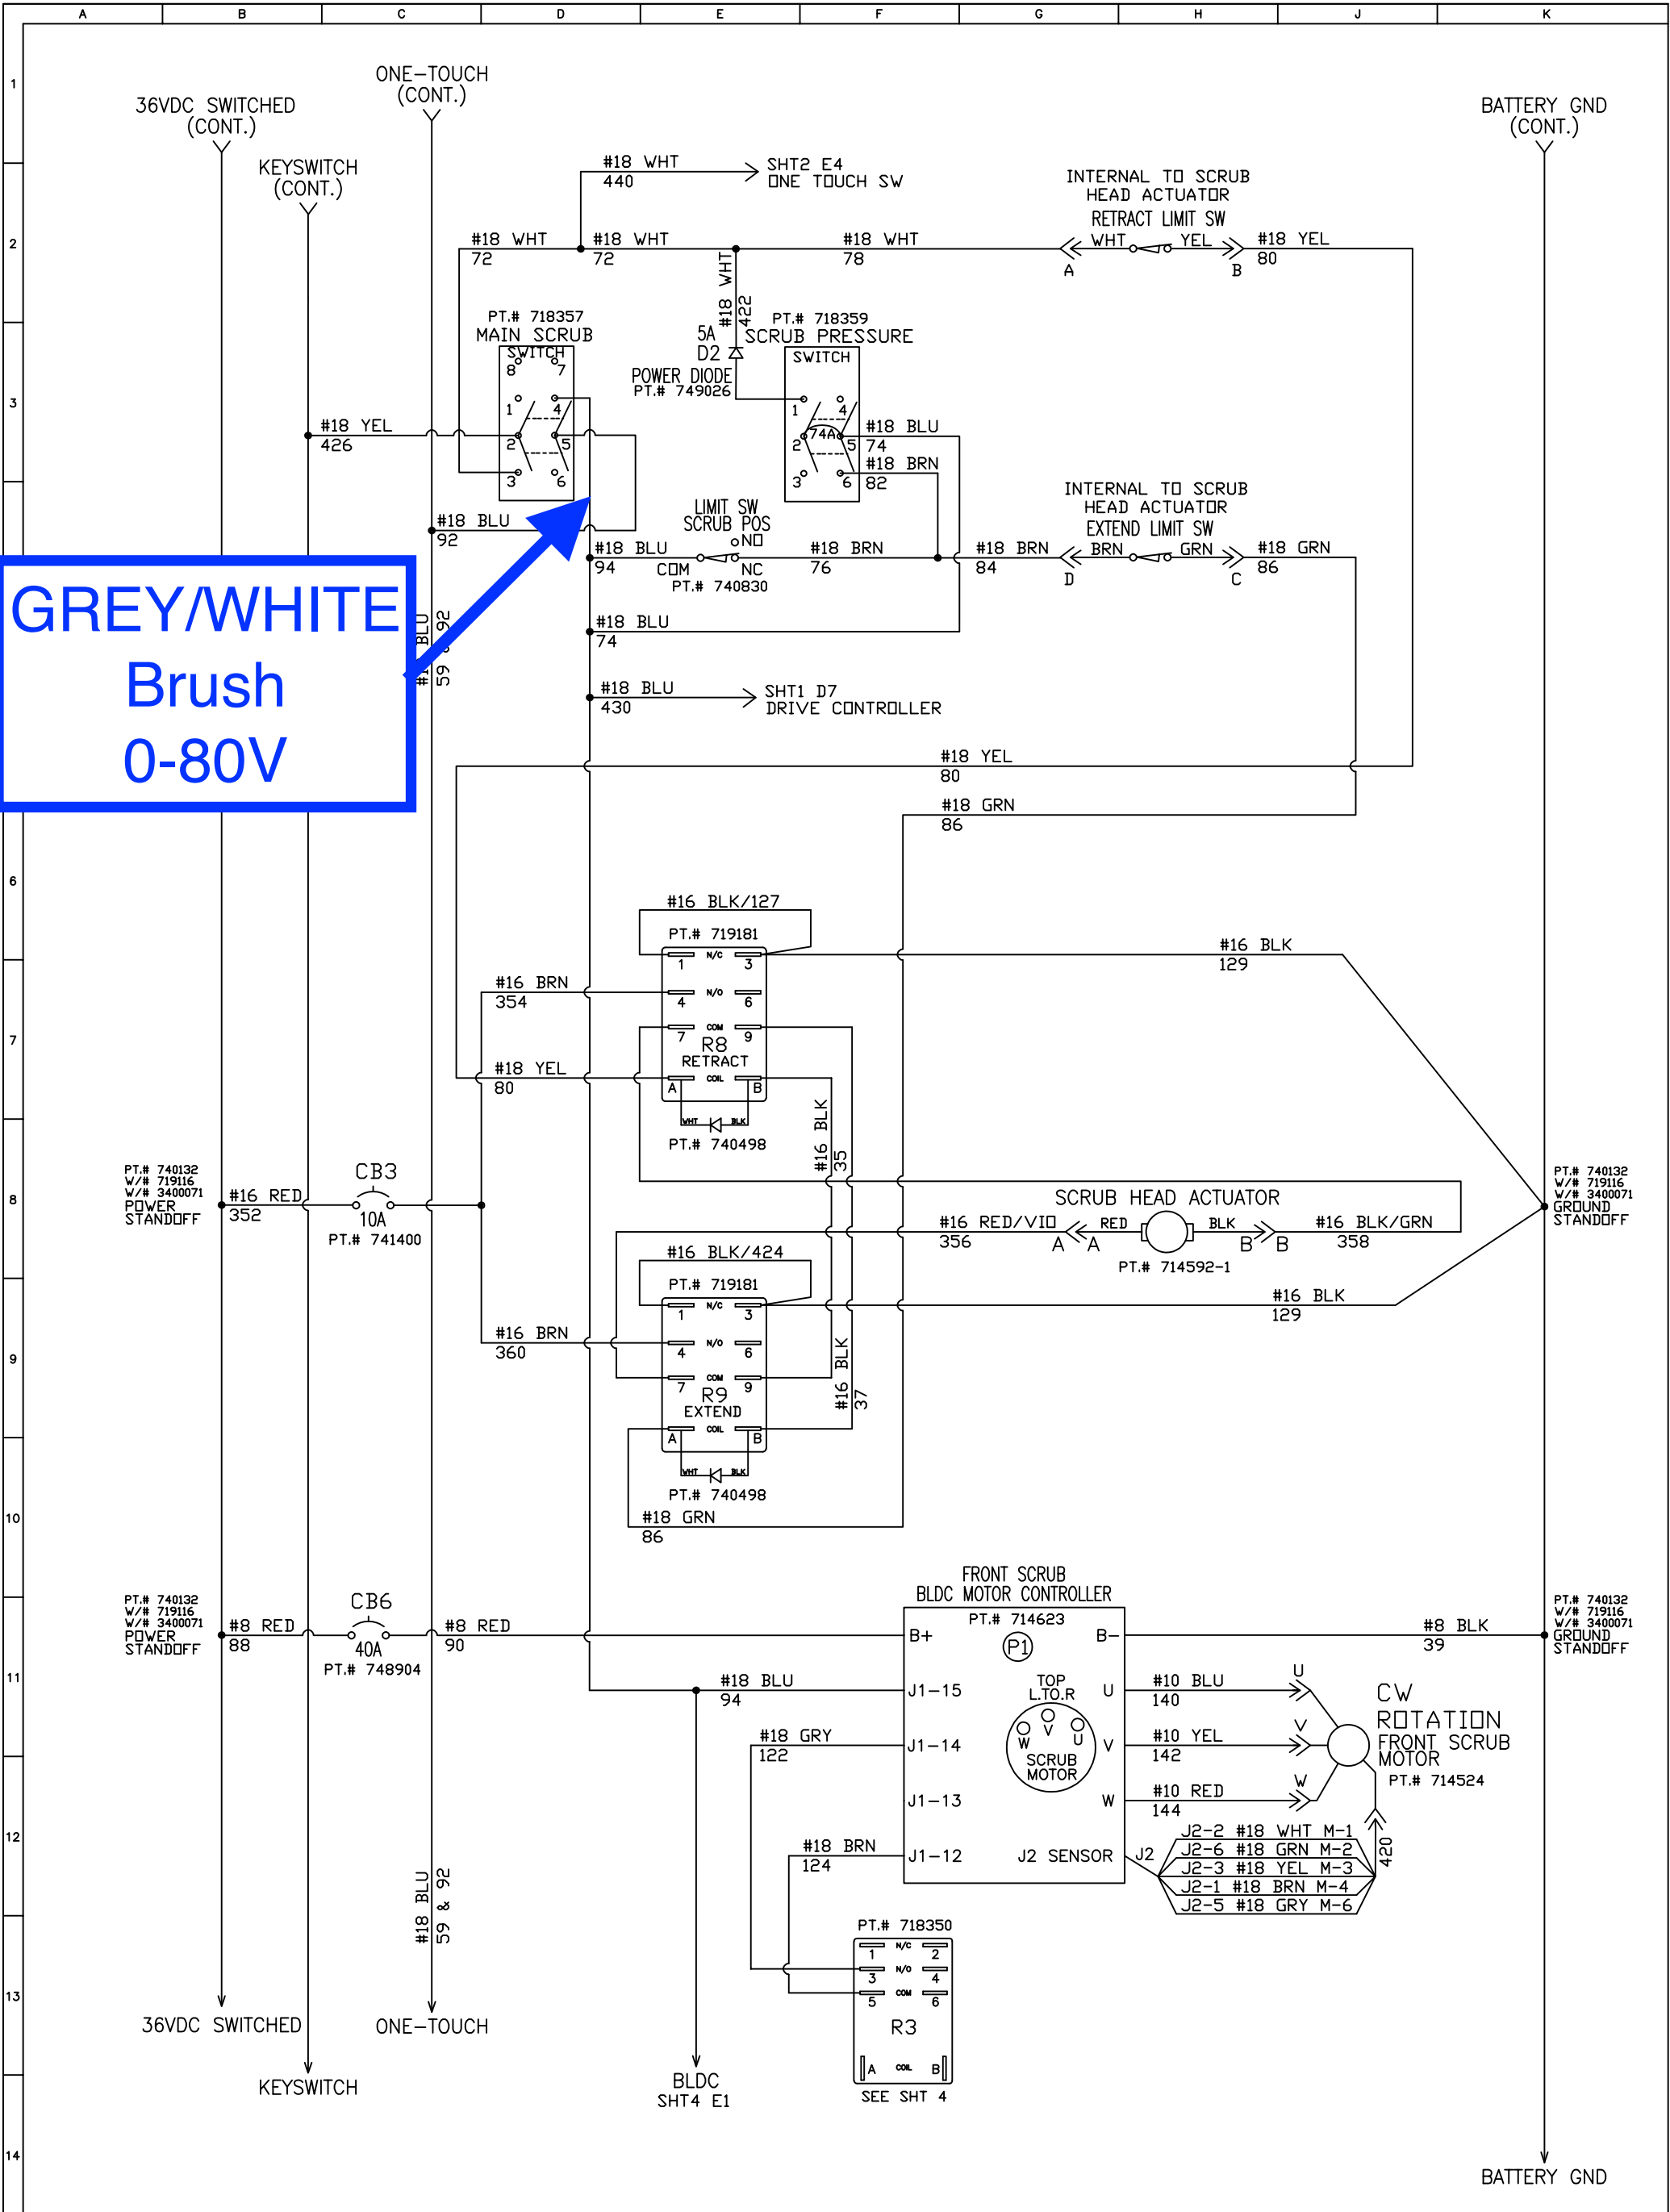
A B C D E F G H J K

1 2 3 6 7 8 9 10 11 12 13 14

36VDC SWITCHED (CONT.)

ONE-TOUCH (CONT.)

KEYSWITCH (CONT.)

BATTERY GND (CONT.)

#18 WHT 440

SHT2 E4 ONE TOUCH SW

INTERNAL TO SCRUB HEAD ACTUATOR RETRACT LIMIT SW

#18 WHT 72

#18 WHT 72

#18 WHT 78

WHT YEL

A B

#18 YEL 80

#18 WHT 422

PT.# 718357 MAIN SCRUB SWITCH

5A D2 POWER DIODE PT.# 749026

PT.# 718359 SCRUB PRESSURE SWITCH

8 7 1 4 2 5 3 6

1 4 2 74A 5 3 6

#18 YEL 426

#18 BLU 74

#18 BRN 82

#18 BLU 92

LIMIT SW SCRUB POS NO

#18 BLU 94

COM NC PT.# 740830

#18 BRN 76

INTERNAL TO SCRUB HEAD ACTUATOR EXTEND LIMIT SW

#18 BRN 84

BRN GRN

D C

#18 GRN 86

GREY/WHITE Brush 0-80V

#18 BLU 59 92

#18 BLU 74

#18 BLU 430

SHT1 D7 DRIVE CONTROLLER

#18 YEL 80

#18 GRN 86

#16 BLK/127

PT.# 719181

N/C 1 3

N/O 4 6

COM 7 9

R8 RETRACT

COIL A B

WHT BLK

PT.# 740498

#16 BRN 354

#18 YEL 80

#16 BLK 129

#16 BLK 35

PT.# 740132 W/# 719116 W/# 3400071 POWER STANDOFF

#16 RED 352

CB3 10A PT.# 741400

SCRUB HEAD ACTUATOR

#16 RED/VIO 356

RED BLK

A A B B

PT.# 714592-1

#16 BLK/GRN 358

PT.# 740132 W/# 719116 W/# 3400071 GROUND STANDOFF

#16 BLK/424

PT.# 719181

N/C 1 3

N/O 4 6

COM 7 9

R9 EXTEND

COIL A B

WHT BLK

PT.# 740498

#16 BRN 360

#16 BLK 129

#16 BLK 37

#18 GRN 86

PT.# 740132 W/# 719116 W/# 3400071 POWER STANDOFF

#8 RED 88

CB6 40A PT.# 748904

#8 RED 90

FRONT SCRUB BLDC MOTOR CONTROLLER

PT.# 714623

B+ P1 B-

#8 BLK 39

PT.# 740132 W/# 719116 W/# 3400071 GROUND STANDOFF

#18 BLU 94

J1-15

TOP L.TO.R

W V U

SCRUB MOTOR

U V W

#10 BLU 140

#10 YEL 142

#10 RED 144

U V W

CW ROTATION FRONT SCRUB MOTOR PT.# 714524

#18 GRY 122

J1-14

J1-13

#18 BRN 124

J1-12

J2 SENSOR

J2

J2-2 #18 WHT M-1
J2-6 #18 GRN M-2
J2-3 #18 YEL M-3
J2-1 #18 BRN M-4
J2-5 #18 GRY M-6

420

#18 BLU 59 & 92

PT.# 718350

N/C 1 2
N/O 3 4
COM 5 6

R3

A COIL B

SEE SHT 4

36VDC SWITCHED

KEYSWITCH

ONE-TOUCH

BLDC SHT4 E1

BATTERY GND